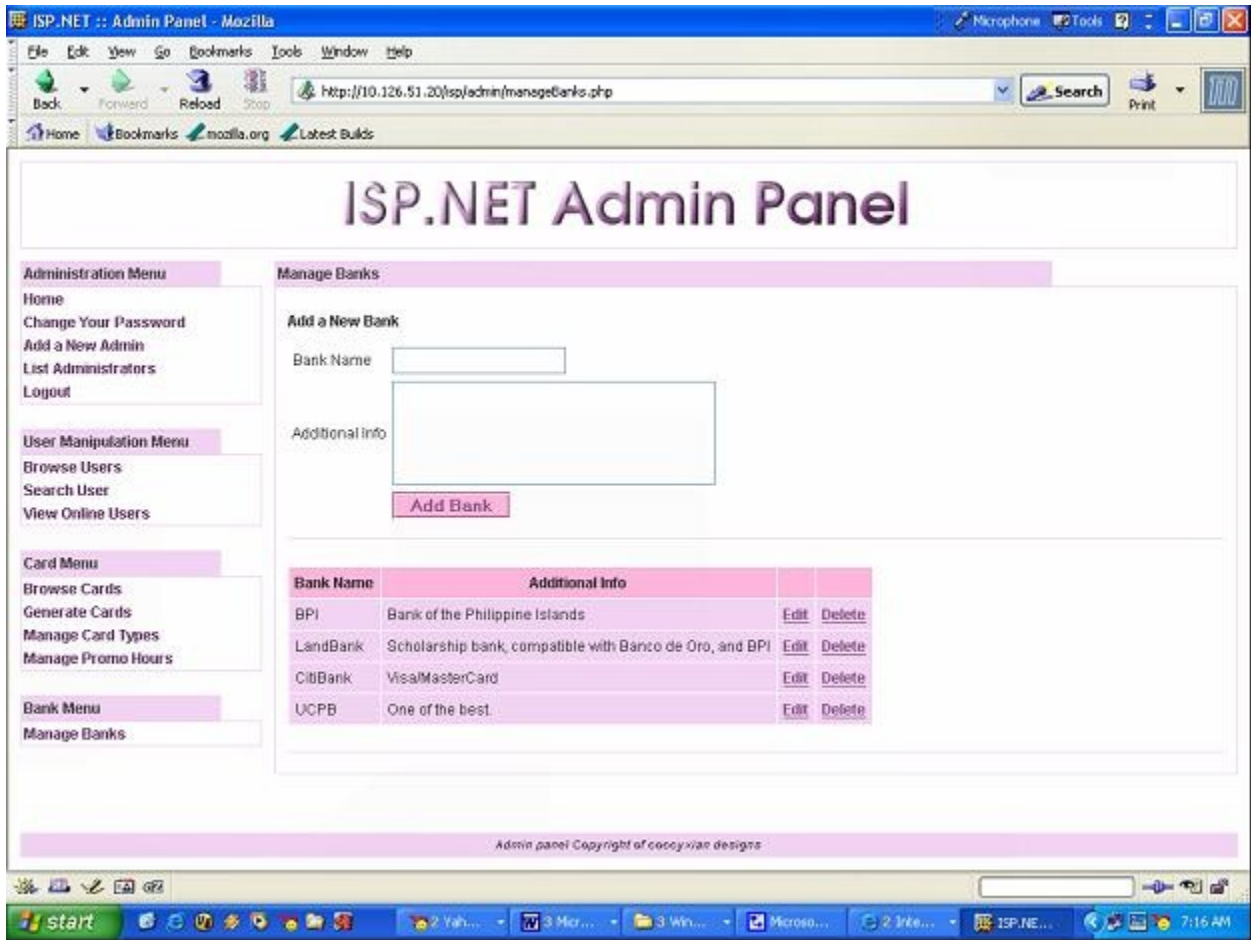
ISP.NET :: Admin Panel - Mozilla

Microphone Tools

File Edit View Go Bookmarks Tools Window Help

Back Forward Reload Stop

http://10.126.51.20/isp/admin/manageBanks.php

Search Print

Home Bookmarks mozilla.org Latest Builds

ISP.NET Admin Panel

Administration Menu
Home
Change Your Password
Add a New Admin
List Administrators
Logout

User Manipulation Menu
Browse Users
Search User
View Online Users

Card Menu
Browse Cards
Generate Cards
Manage Card Types
Manage Promo Hours

Bank Menu
Manage Banks

Manage Banks

Add a New Bank

Bank Name

Additional Info

Add Bank

| Bank Name | Additional Info | | |
|---|---|---|---|
| BPI | Bank of the Philippine Islands | Edit | Delete |
| LandBank | Scholarship bank, compatible with Banco de Oro, and BPI | Edit | Delete |
| CitiBank | Visa/MasterCard | Edit | Delete |
| UCPB | One of the best. | Edit | Delete |

Admin panel Copyright of coccyxian designs

start

2 Yah... 3 Micr... 3 Win... Microso... 2 Inte... ISP.NE... 7:16 AM